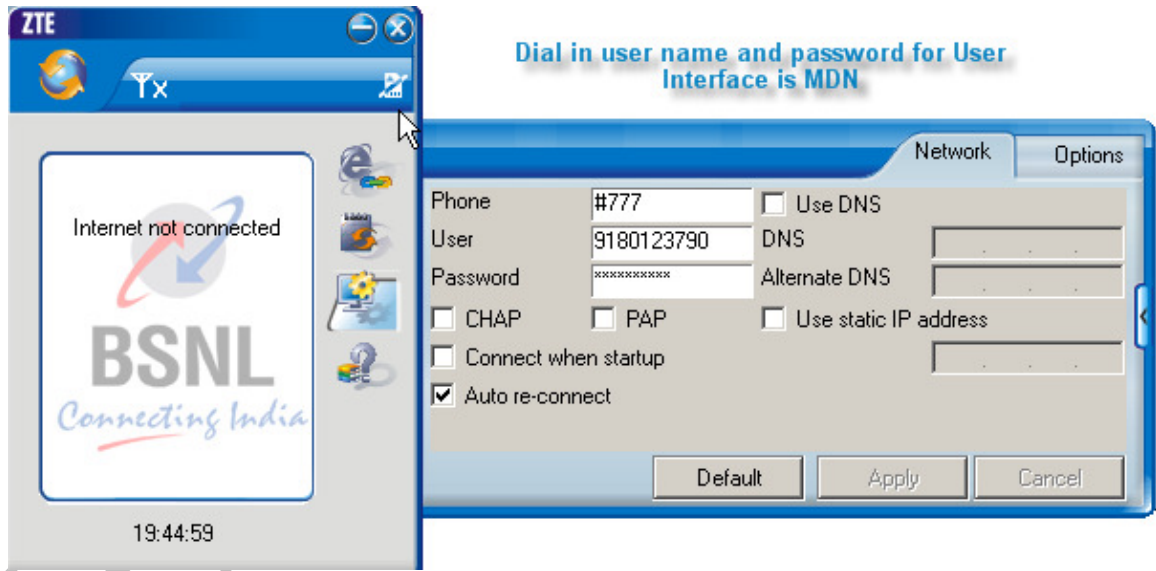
ZTE

Dial in user name and password for User Interface is MDN

Internet not connected

BSNL
Connecting India

19:44:59

Network
Options

Phone #777
User 9180123790
Password **********
Use DNS
DNS
Alternate DNS
CHAP
PAP
Use static IP address
Connect when startup
Auto re-connect

Default
Apply
Cancel